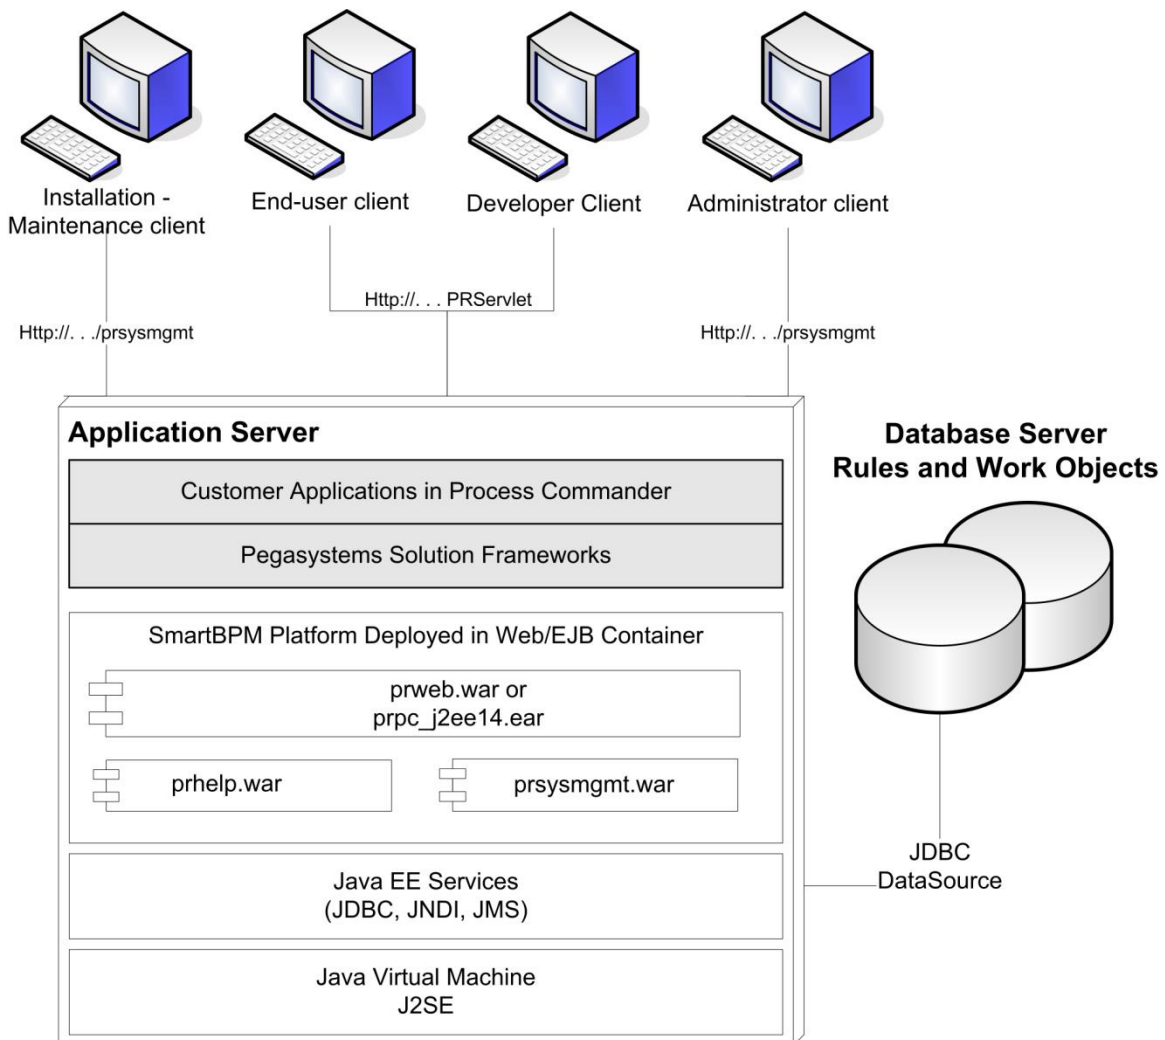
Installation - Maintenance client

End-user client

Developer Client

Administrator client

Http://. . ./prsysmgmt

Http://. . . PRServlet

Http://. . ./prsysmgmt

Application Server

Customer Applications in Process Commander

Pegasystems Solution Frameworks

SmartBPM Platform Deployed in Web/EJB Container

prweb.war or
prpc_j2ee14.ear

prhelp.war

prsysmgmt.war

Java EE Services
(JDBC, JNDI, JMS)

Java Virtual Machine
J2SE

Database Server
Rules and Work Objects

JDBC
DataSource